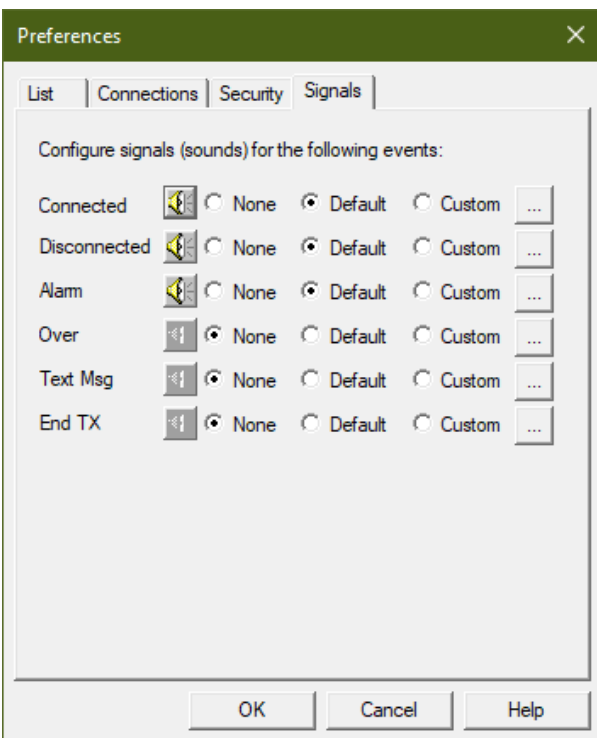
Preferences

List | Connections | Security | Signals

Configure signals (sounds) for the following events:

Connected ○ None ● Default ○ Custom ...
Disconnected ○ None ● Default ○ Custom ...
Alarm ○ None ● Default ○ Custom ...
Over ● None ○ Default ○ Custom ...
Text Msg ● None ○ Default ○ Custom ...
End TX ● None ○ Default ○ Custom ...

OK Cancel Help